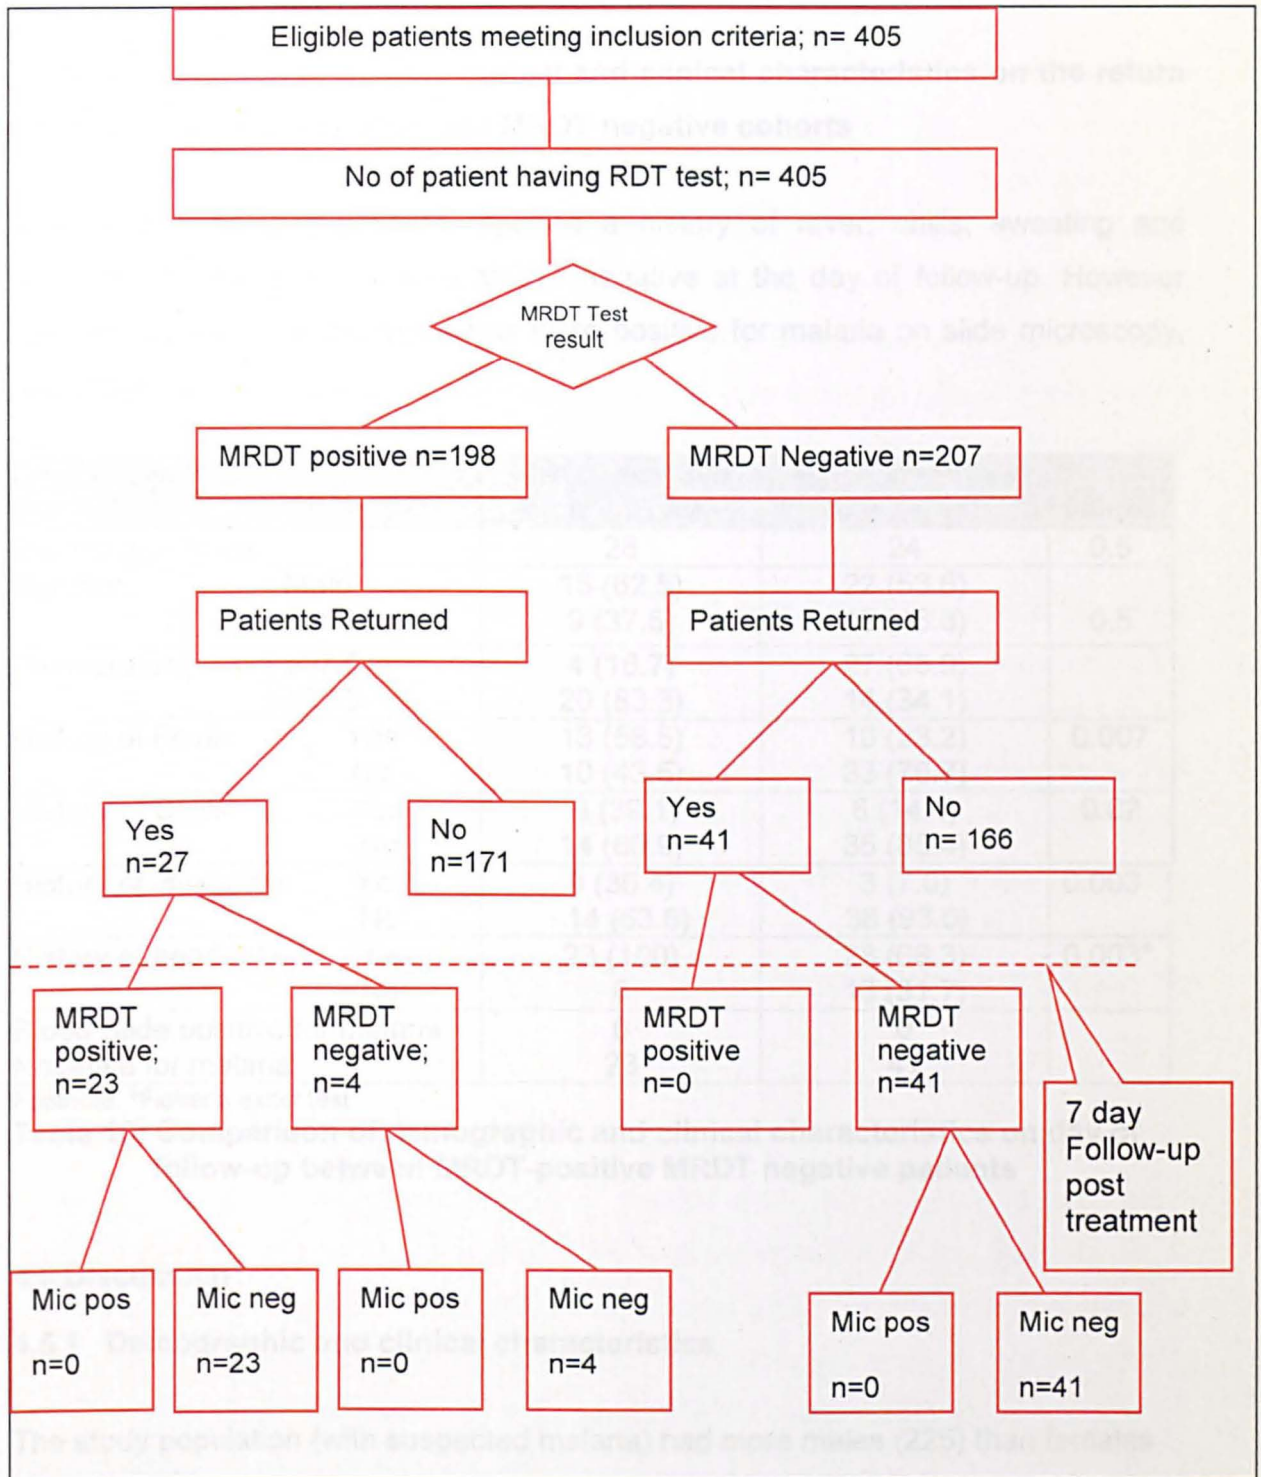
Eligible patients meeting inclusion criteria; n= 405

No of patient having RDT test; n= 405

MRDT Test result

MRDT positive n=198

MRDT Negative n=207

Patients Returned

Patients Returned

Yes n=27

No n=171

Yes n=41

No n= 166

MRDT positive; n=23

MRDT negative; n=4

MRDT positive n=0

MRDT negative n=41

7 day Follow-up post treatment

Mic pos n=0

Mic neg n=23

Mic pos n=0

Mic neg n=4

Mic pos n=0

Mic neg n=41